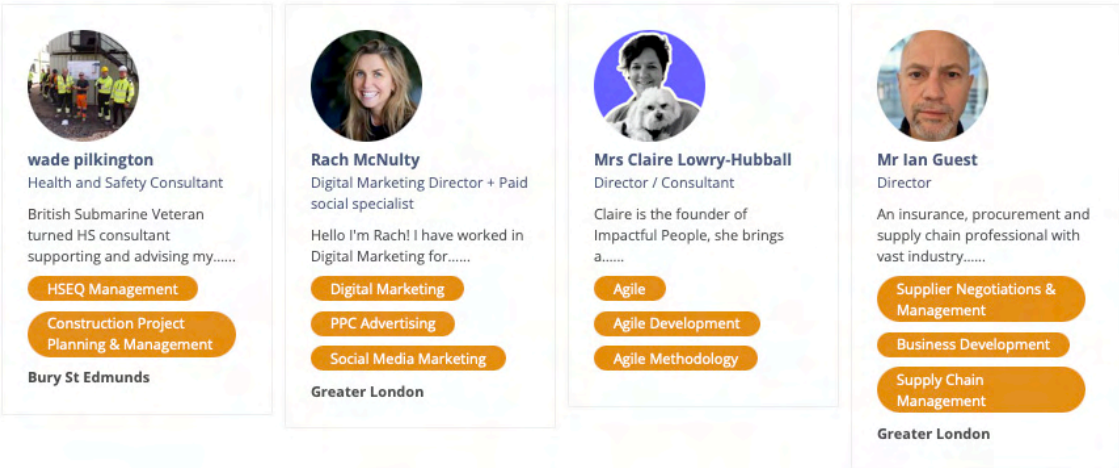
wade pilkington
Health and Safety Consultant
British Submarine Veteran turned HS consultant supporting and advising my......
HSEQ Management
Construction Project Planning & Management
Bury St Edmunds

Rach McNulty
Digital Marketing Director + Paid social specialist
Hello I'm Rach! I have worked in Digital Marketing for......
Digital Marketing
PPC Advertising
Social Media Marketing
Greater London

Mrs Claire Lowry-Hubball
Director / Consultant
Claire is the founder of Impactful People, she brings a......
Agile
Agile Development
Agile Methodology

Mr Ian Guest
Director
An insurance, procurement and supply chain professional with vast industry......
Supplier Negotiations & Management
Business Development
Supply Chain Management
Greater London